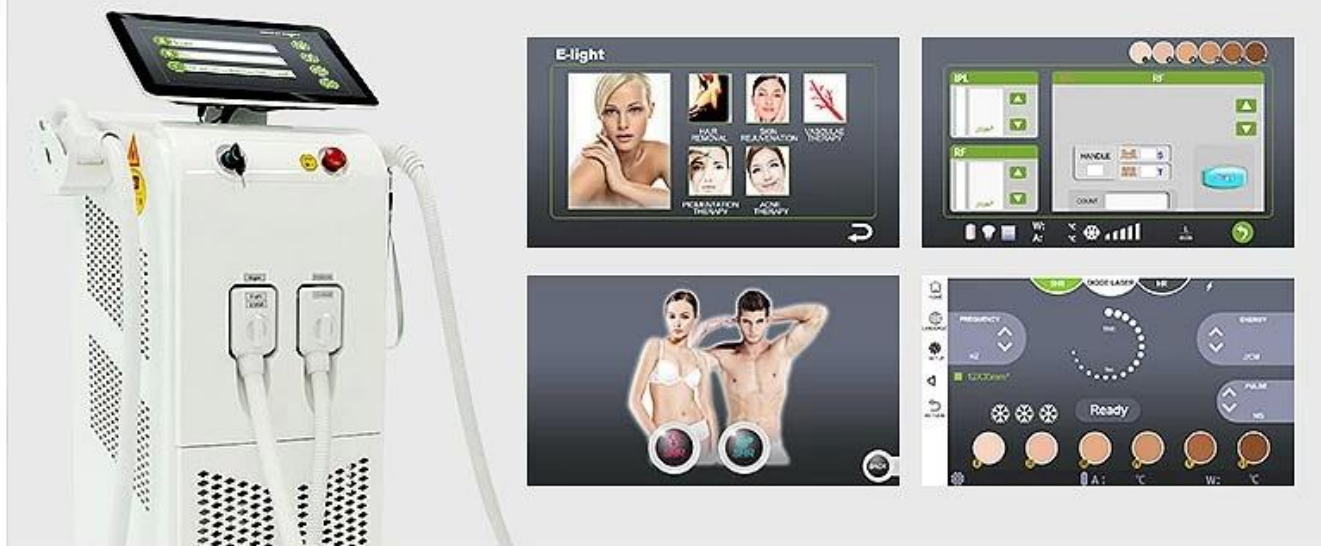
E-light

HAIR REMOVAL

SKIN REJUVENATION

VASCULAR THERAPY

PIGMENTATION THERAPY

ACNE THERAPY

IPL

RF

RF

HANDLE

COUNT

SHR

DIODE LASER

HR

HOME

LANGUAGE

SETUP

RETURN

FREQUENCY

HZ

ENERGY

J/CM

PULSE

MS

12X20mm²

Ready

A:

℃

W:

℃

BACK